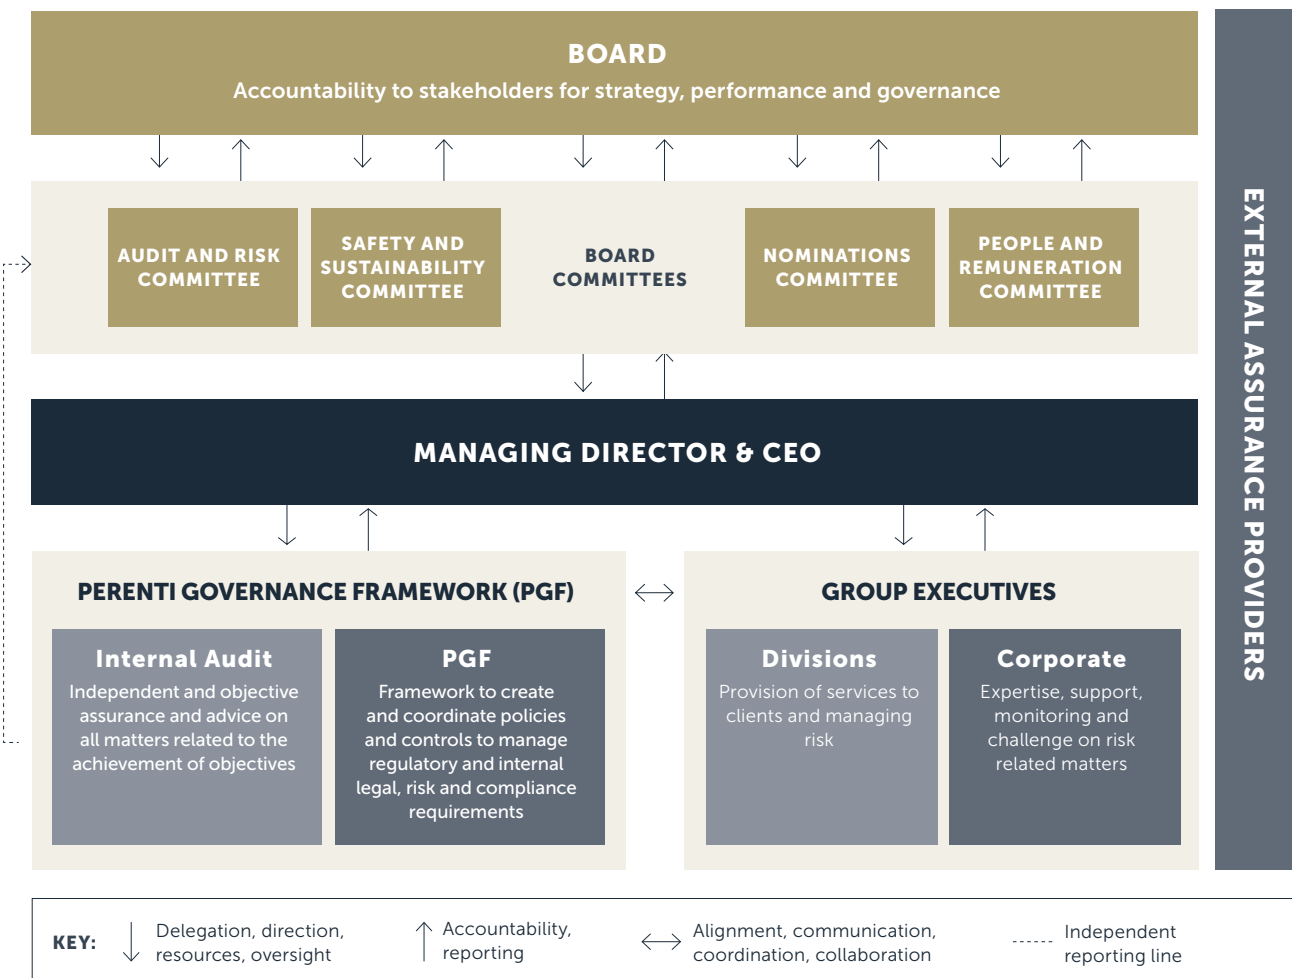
BOARD
Accountability to stakeholders for strategy, performance and governance

AUDIT AND RISK COMMITTEE

SAFETY AND SUSTAINABILITY COMMITTEE

BOARD COMMITTEES

NOMINATIONS COMMITTEE

PEOPLE AND REMUNERATION COMMITTEE

MANAGING DIRECTOR & CEO

PERENTI GOVERNANCE FRAMEWORK (PGF)

Internal Audit
Independent and objective assurance and advice on all matters related to the achievement of objectives

PGF
Framework to create and coordinate policies and controls to manage regulatory and internal legal, risk and compliance requirements

GROUP EXECUTIVES

Divisions
Provision of services to clients and managing risk

Corporate
Expertise, support, monitoring and challenge on risk related matters

EXTERNAL ASSURANCE PROVIDERS

KEY: Delegation, direction, resources, oversight
Accountability, reporting
Alignment, communication, coordination, collaboration
Independent reporting line